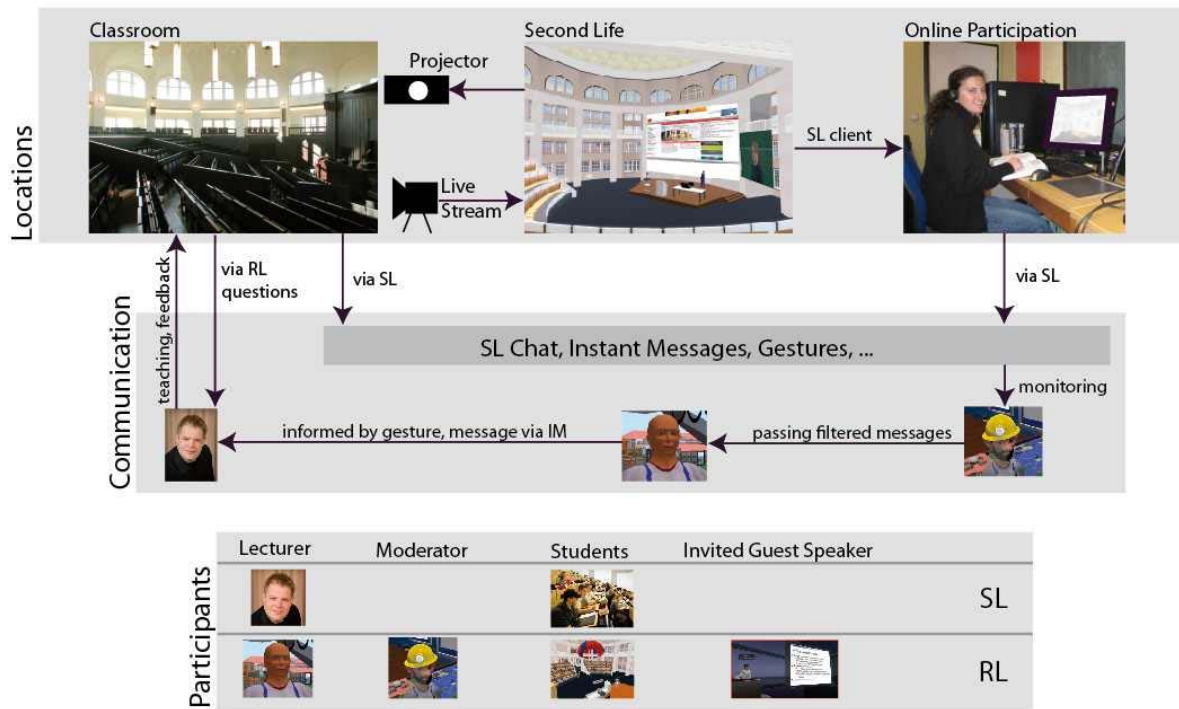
Locations

Classroom

Projector

Second Life

Online Participation

SL client

Live Stream

teaching, feedback

via RL questions

via SL

via SL

Communication

SL Chat, Instant Messages, Gestures, ...

monitoring

informed by gesture, message via IM

passing filtered messages

Participants

| Lecturer | Moderator | Students | Invited Guest Speaker | |
|---|---|---|---|---|
| | | | | SL |
| | | | | RL |